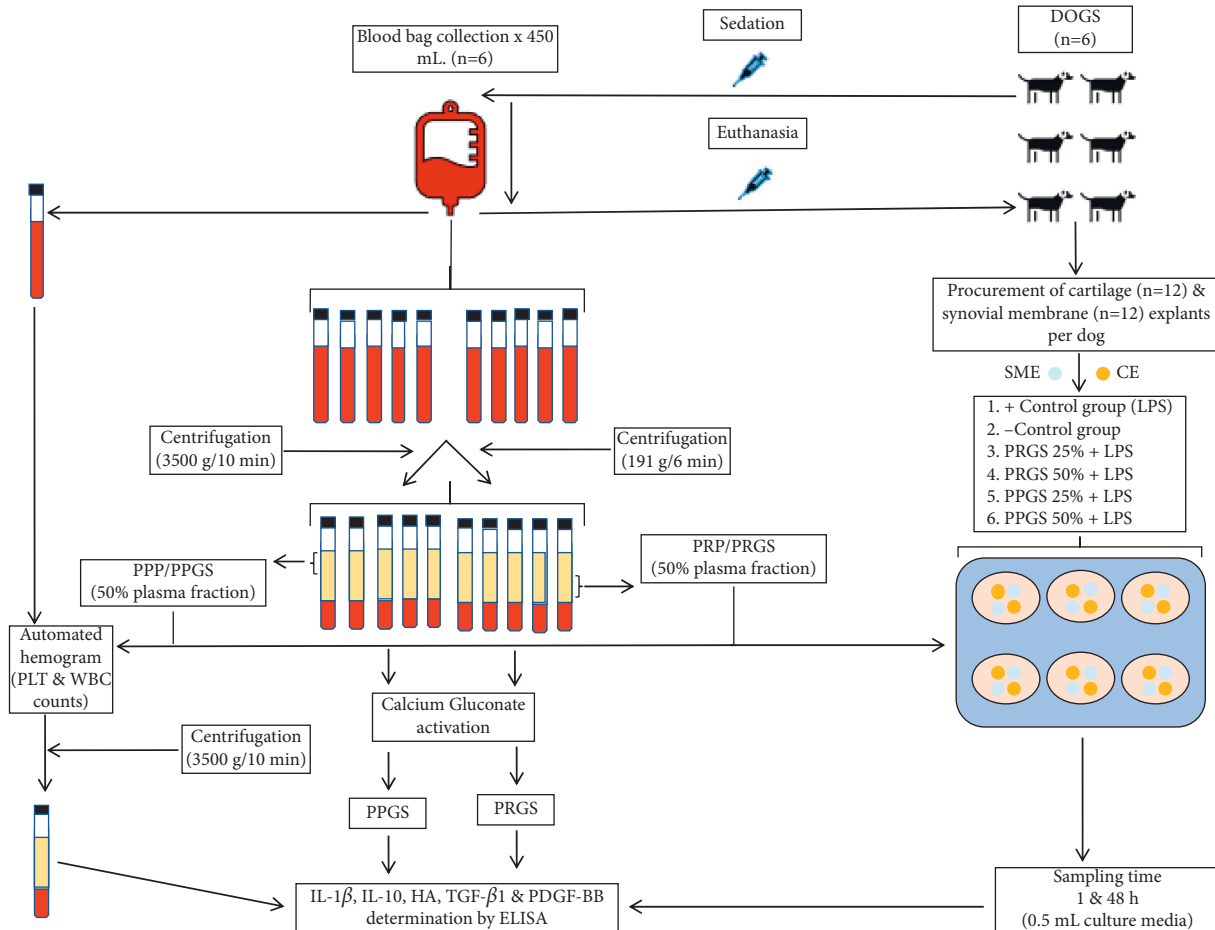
Blood bag collection x 450 mL. (n=6)

Sedation

DOGS (n=6)

Euthanasia

Procurement of cartilage (n=12) & synovial membrane (n=12) explants per dog

SME CE

1. + Control group (LPS)
2. –Control group
3. PRGS 25% + LPS
4. PRGS 50% + LPS
5. PPGS 25% + LPS
6. PPGS 50% + LPS

Centrifugation (3500 g/10 min)

Centrifugation (191 g/6 min)

PPP/PPGS (50% plasma fraction)

PRP/PRGS (50% plasma fraction)

Automated hemogram (PLT & WBC counts)

Calcium Gluconate activation

Centrifugation (3500 g/10 min)

PPGS

PRGS

IL-1$\beta$, IL-10, HA, TGF-$\beta$1 & PDGF-BB determination by ELISA

Sampling time 1 & 48 h (0.5 mL culture media)